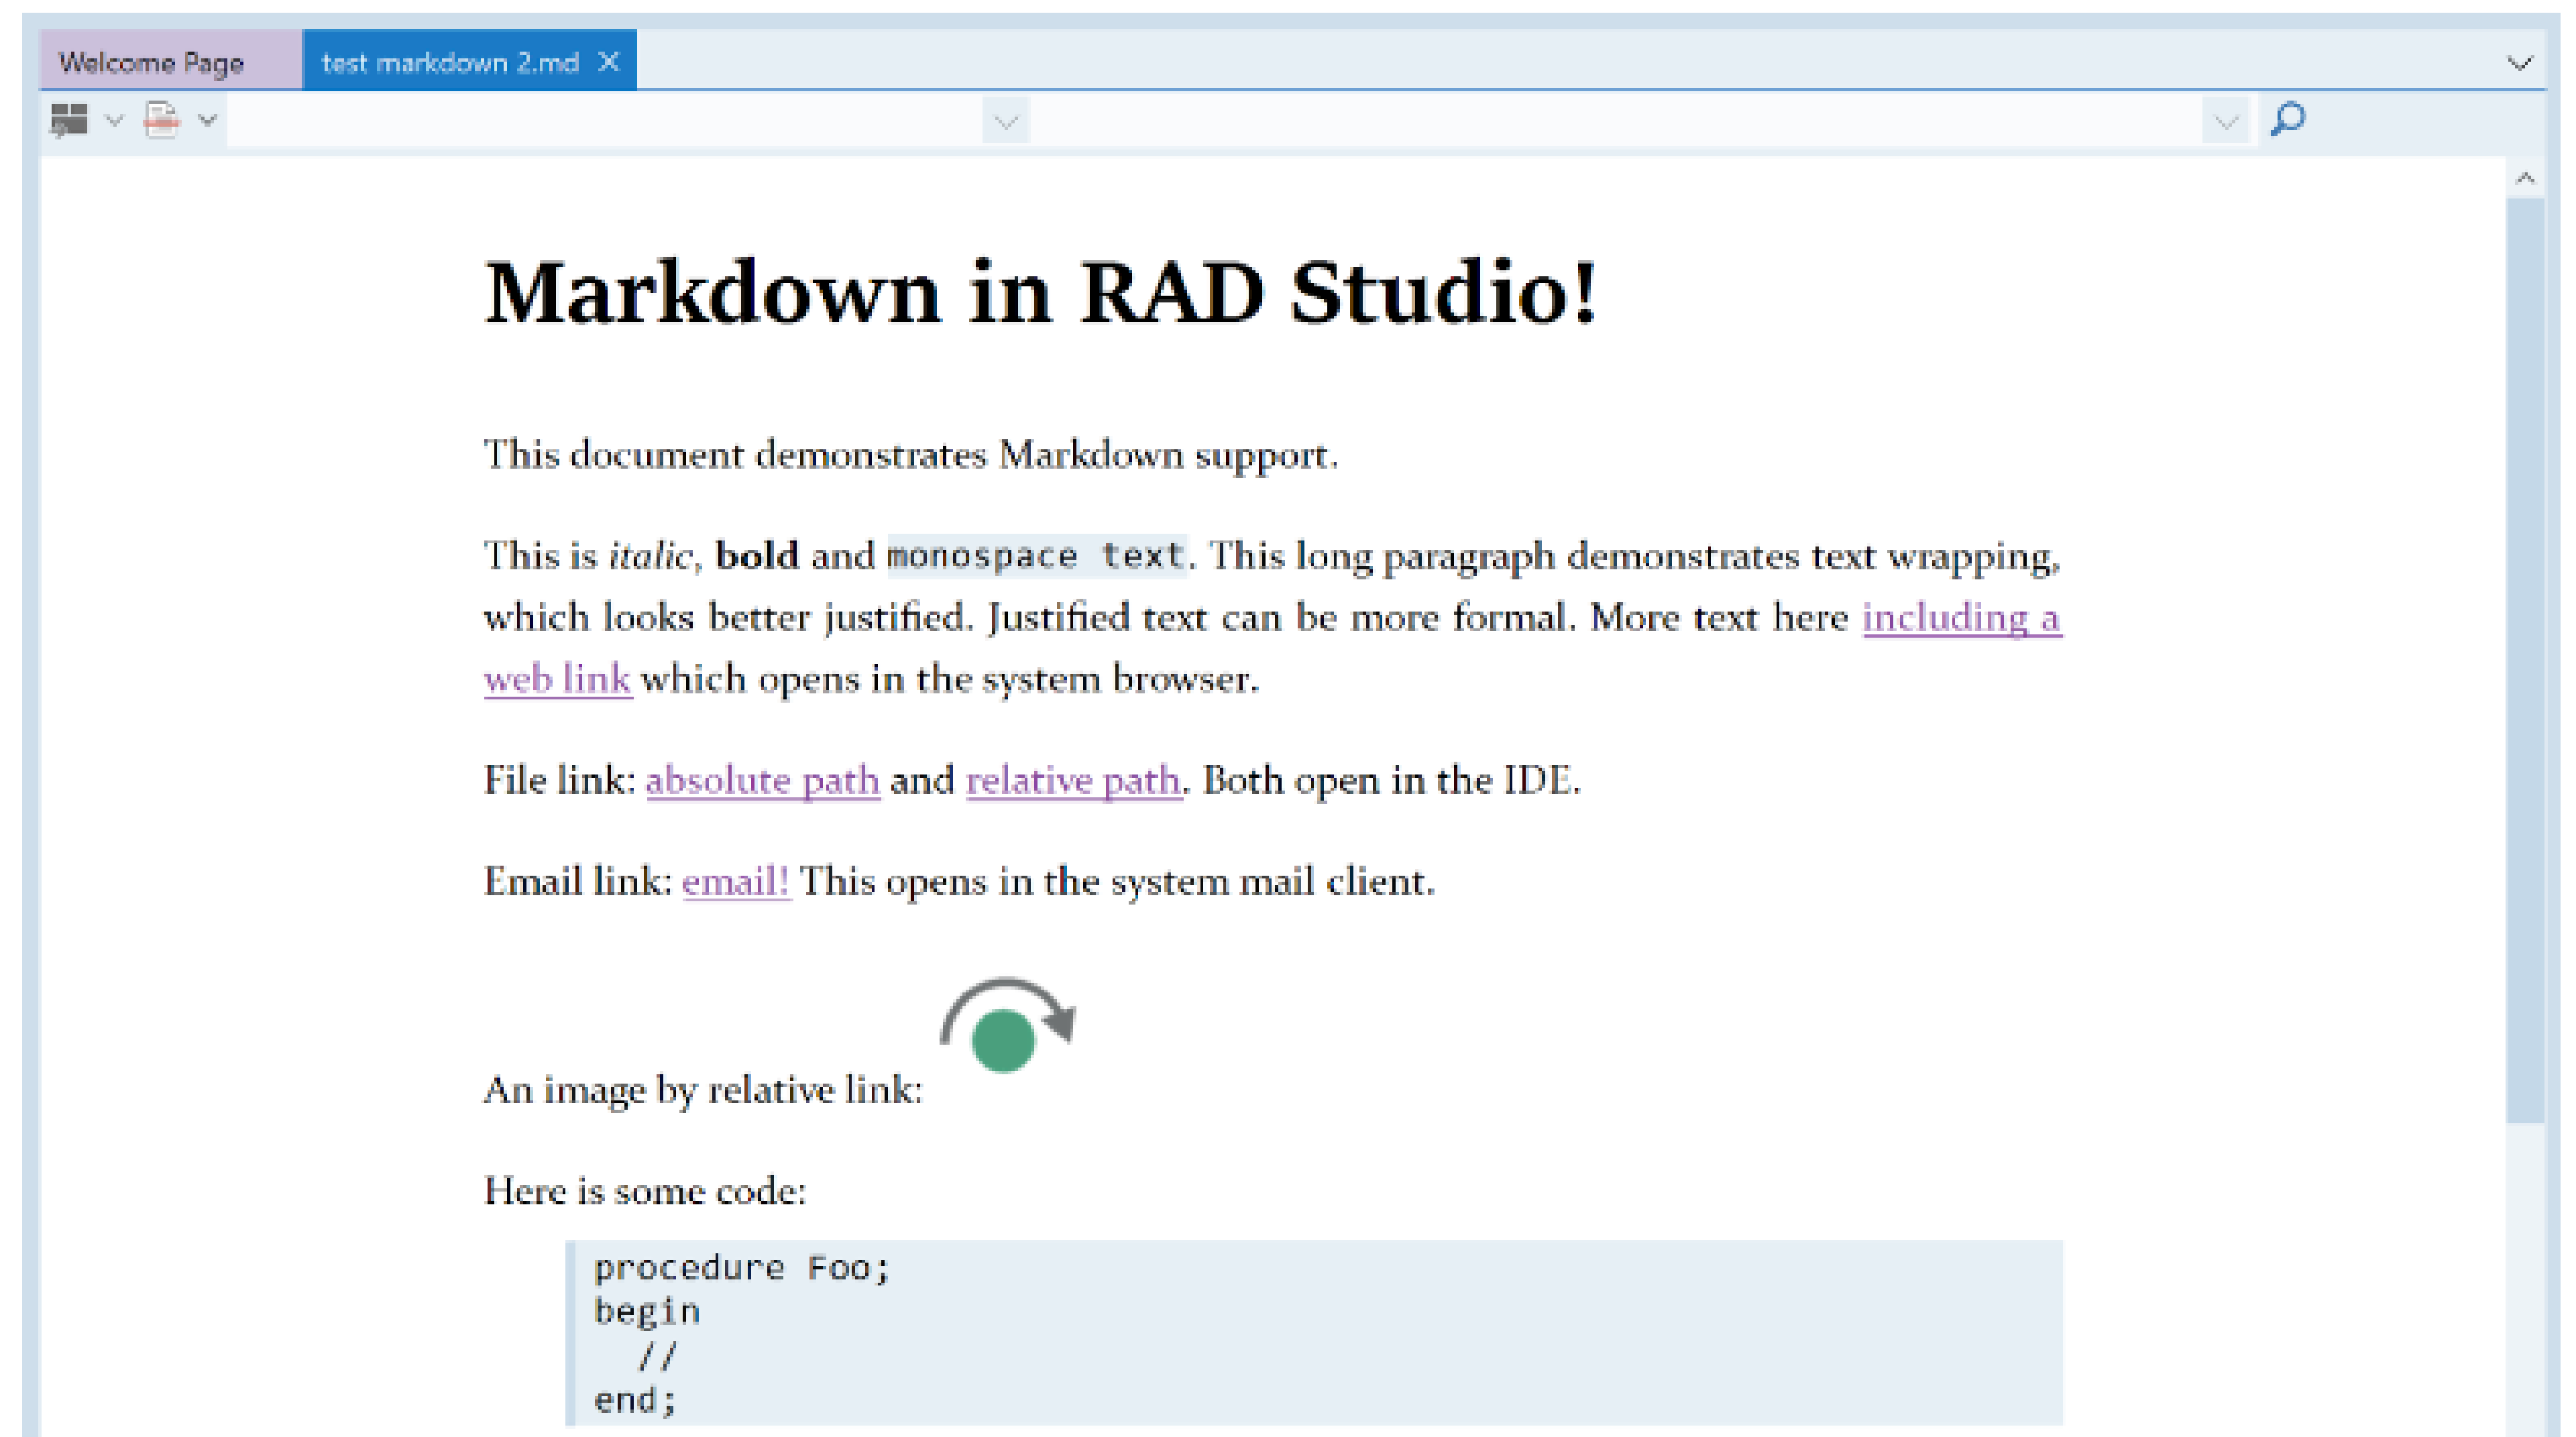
Welcome Page | test markdown 2.md ✕

Markdown in RAD Studio!

This document demonstrates Markdown support.

This is italic, bold and monospace text. This long paragraph demonstrates text wrapping, which looks better justified. Justified text can be more formal. More text here including a web link which opens in the system browser.

File link: absolute path and relative path. Both open in the IDE.

Email link: email! This opens in the system mail client.

An image by relative link:

Here is some code:

```
procedure Foo;
begin
  //
end;
```